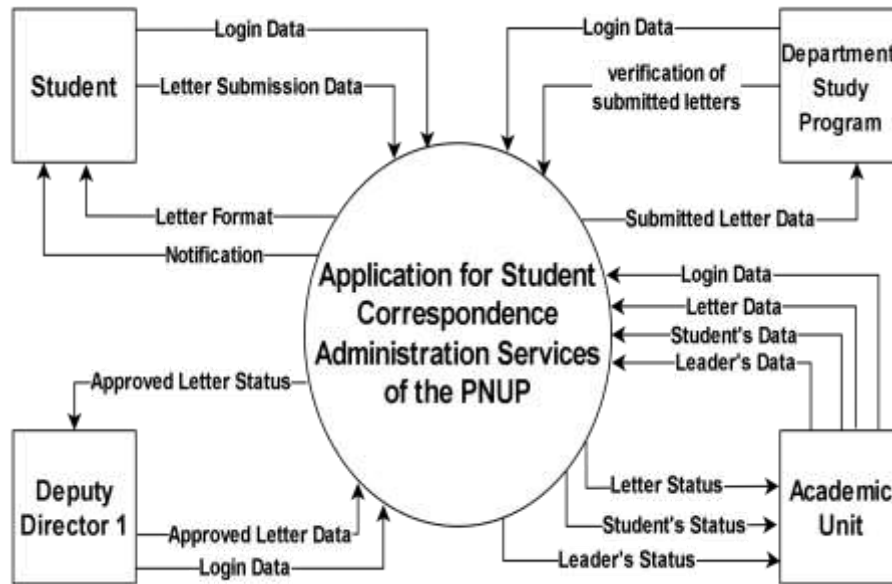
Student

Login Data

Letter Submission Data

Letter Format

Notification

Login Data

verification of submitted letters

Department Study Program

Submitted Letter Data

Application for Student Correspondence Administration Services of the PNUP

Login Data

Letter Data

Student's Data

Leader's Data

Approved Letter Status

Deputy Director 1

Approved Letter Data

Login Data

Letter Status

Student's Status

Leader's Status

Academic Unit